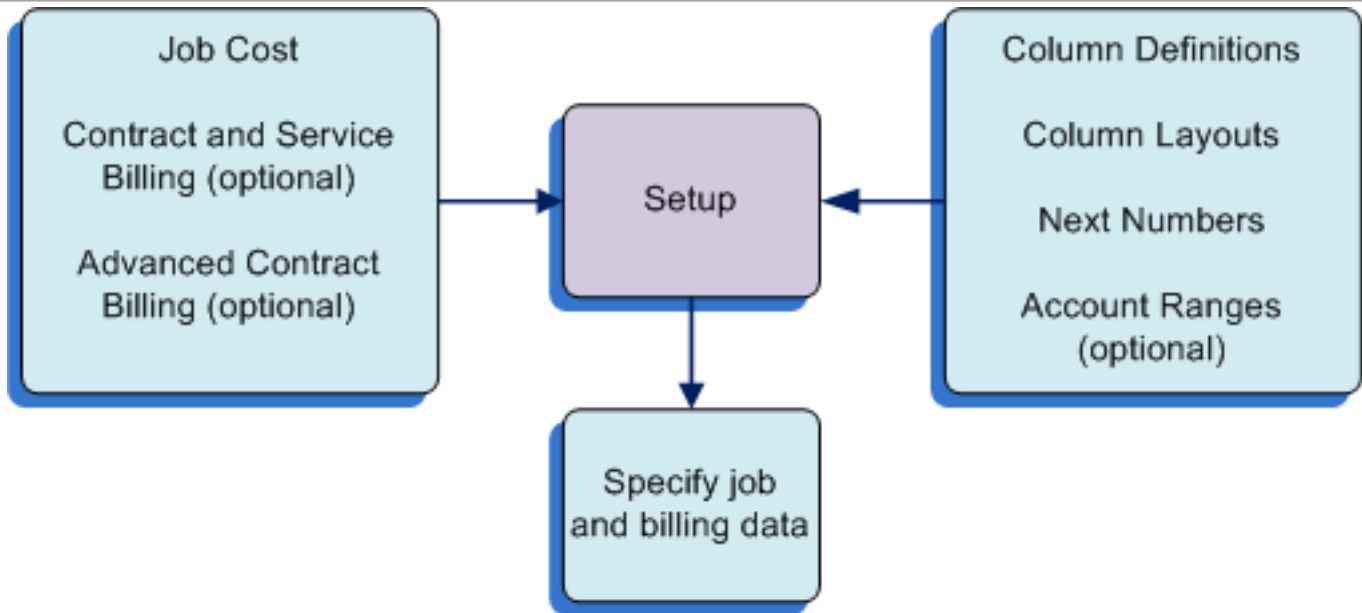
Job Cost

Contract and Service Billing (optional)

Advanced Contract Billing (optional)

Setup

Column Definitions

Column Layouts

Next Numbers

Account Ranges (optional)

Specify job and billing data